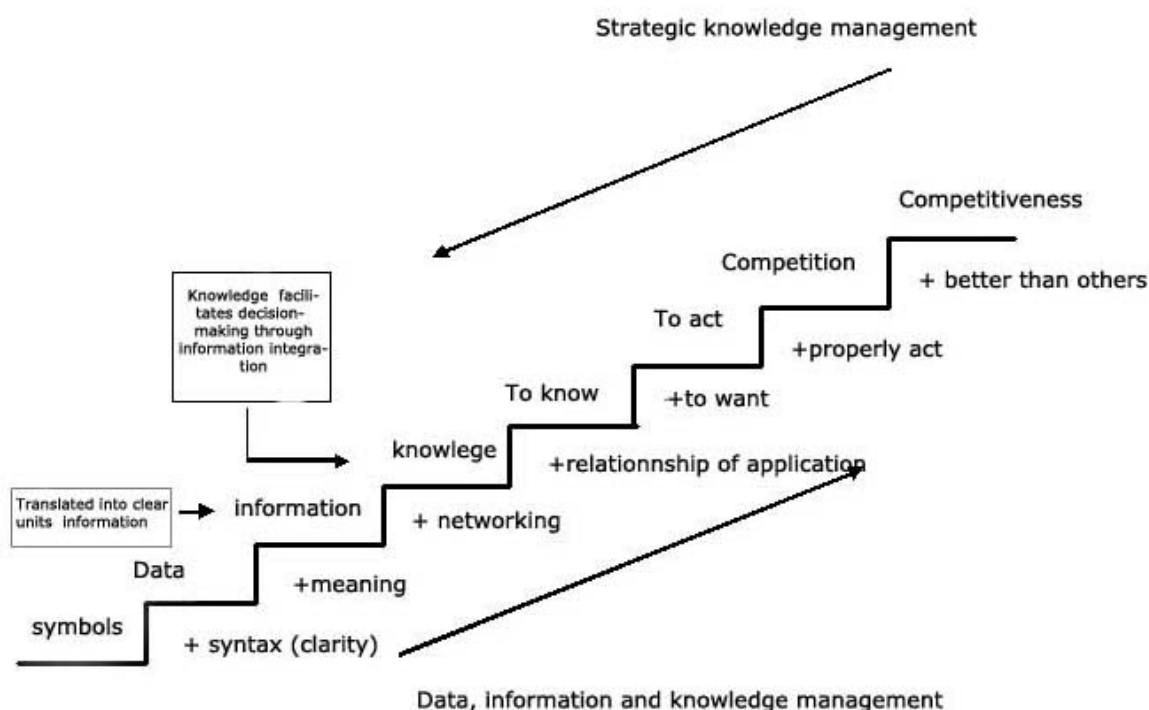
Strategic knowledge management

Competitiveness

Competition

+ better than others

Knowledge facilitates decision-making through information integration

To act

+properly act

To know

+to want

knowlege

+relationnship of application

Translated into clear units information

information

+ networking

Data

+meaning

symbols

+ syntax (clarity)

Data, information and knowledge management